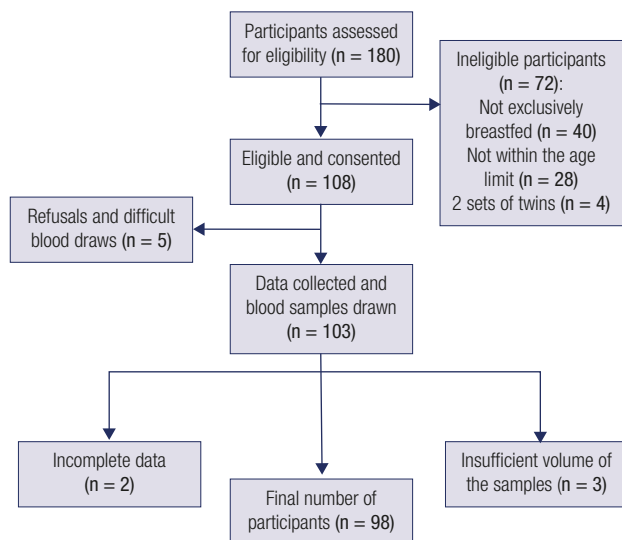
Participants assessed for eligibility (n = 180)

Ineligible participants (n = 72): Not exclusively breastfed (n = 40) Not within the age limit (n = 28) 2 sets of twins (n = 4)

Eligible and consented (n = 108)

Refusals and difficult blood draws (n = 5)

Data collected and blood samples drawn (n = 103)

Incomplete data (n = 2)

Final number of participants (n = 98)

Insufficient volume of the samples (n = 3)